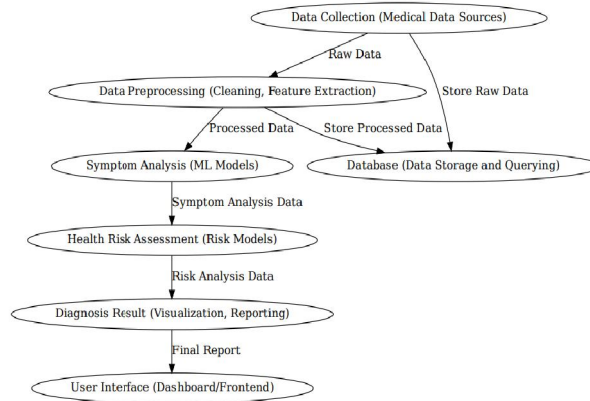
Data Collection (Medical Data Sources)

Raw Data

Store Raw Data

Data Preprocessing (Cleaning, Feature Extraction)

Processed Data

Store Processed Data

Symptom Analysis (ML Models)

Database (Data Storage and Querying)

Symptom Analysis Data

Health Risk Assessment (Risk Models)

Risk Analysis Data

Diagnosis Result (Visualization, Reporting)

Final Report

User Interface (Dashboard/Frontend)